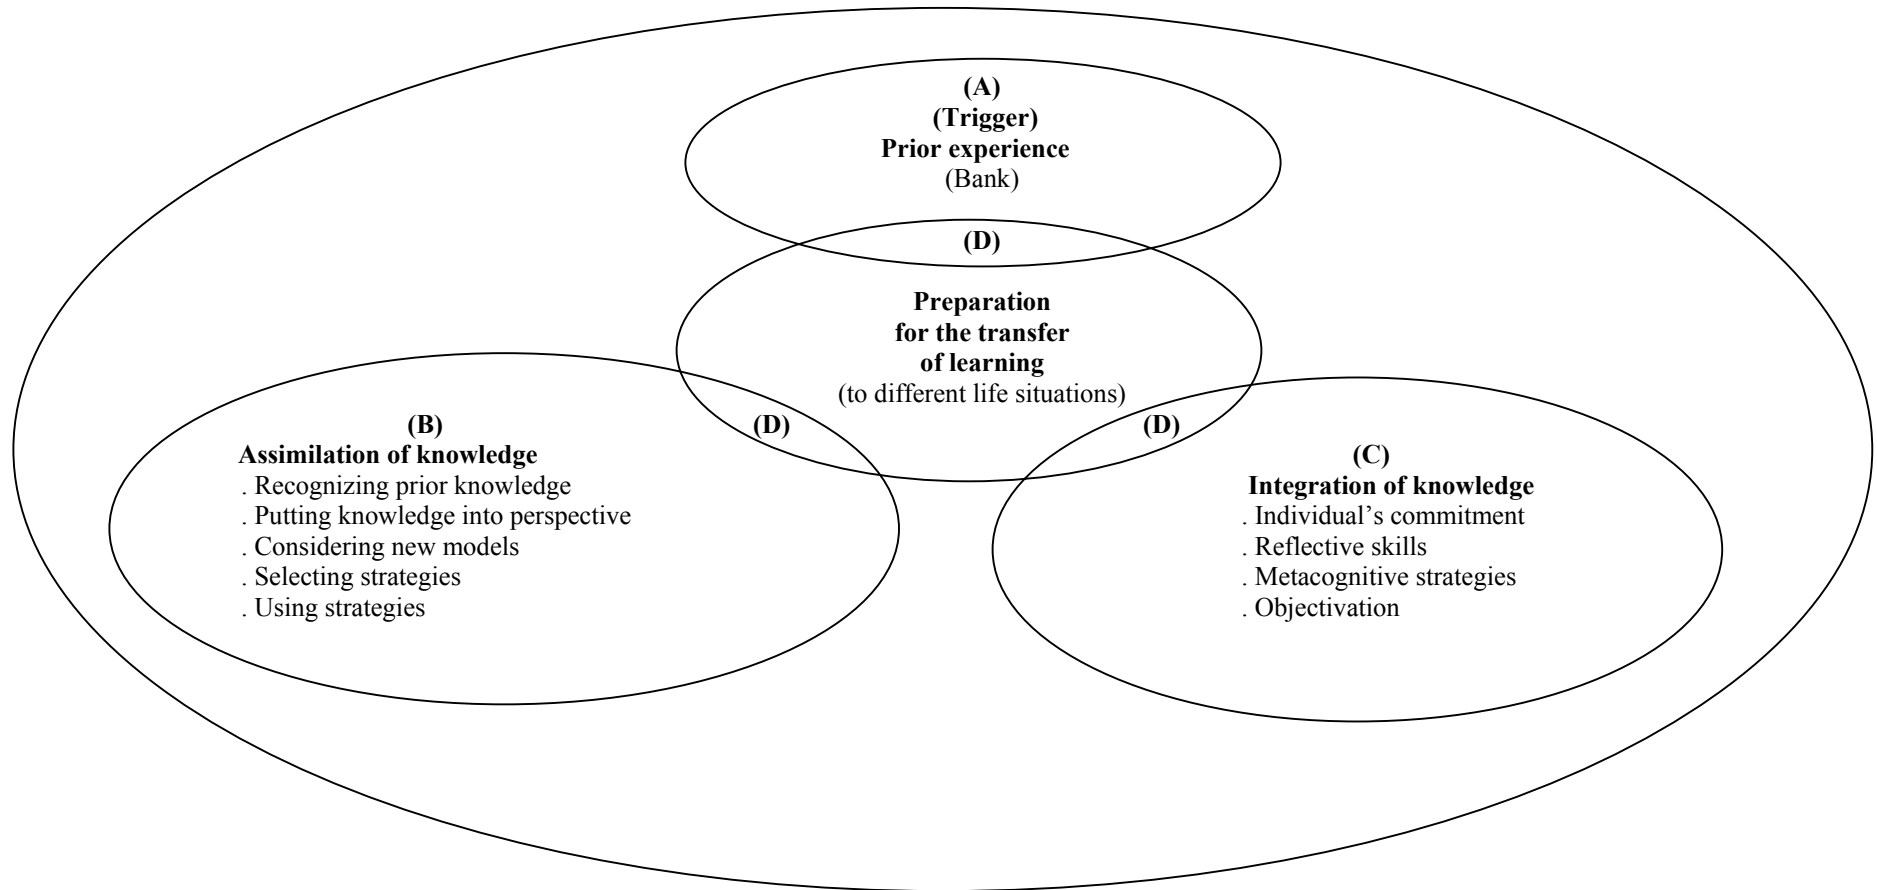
(A)
(Trigger)
Prior experience
(Bank)

(D)

Preparation
for the transfer
of learning
(to different life situations)

(D)

(D)

(B)
Assimilation of knowledge
. Recognizing prior knowledge
. Putting knowledge into perspective
. Considering new models
. Selecting strategies
. Using strategies

(C)
Integration of knowledge
. Individual's commitment
. Reflective skills
. Metacognitive strategies
. Objectivation